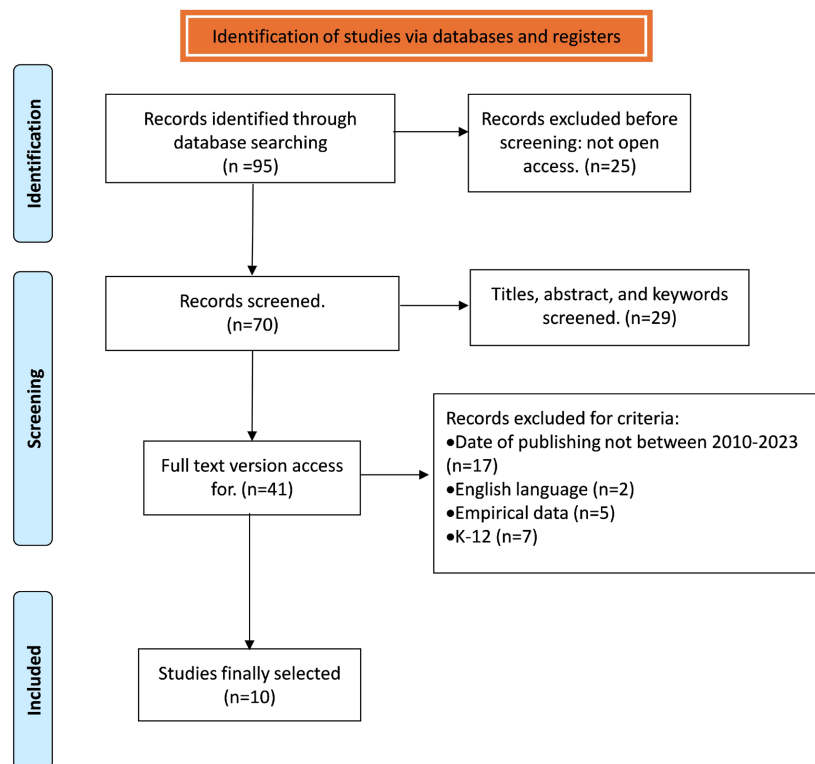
Identification of studies via databases and registers

Identification

Records identified through database searching (n =95)

Records excluded before screening: not open access. (n=25)

Screening

Records screened. (n=70)

Titles, abstract, and keywords screened. (n=29)

Full text version access for. (n=41)

Records excluded for criteria:
•Date of publishing not between 2010-2023 (n=17)
•English language (n=2)
•Empirical data (n=5)
•K-12 (n=7)

Included

Studies finally selected (n=10)